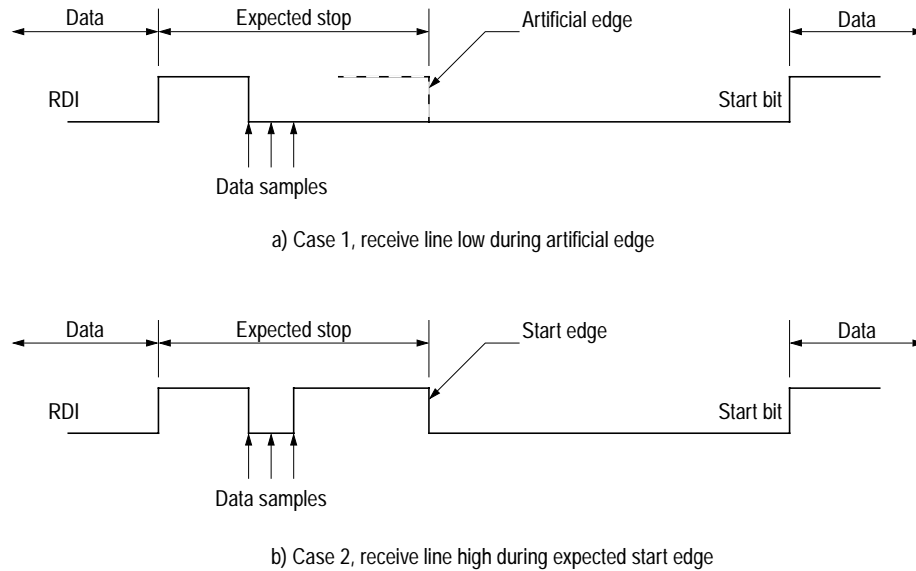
Data
Expected stop
Artificial edge
Data
RDI
Start bit
Data samples

a) Case 1, receive line low during artificial edge

Data
Expected stop
Start edge
Data
RDI
Start bit
Data samples

b) Case 2, receive line high during expected start edge